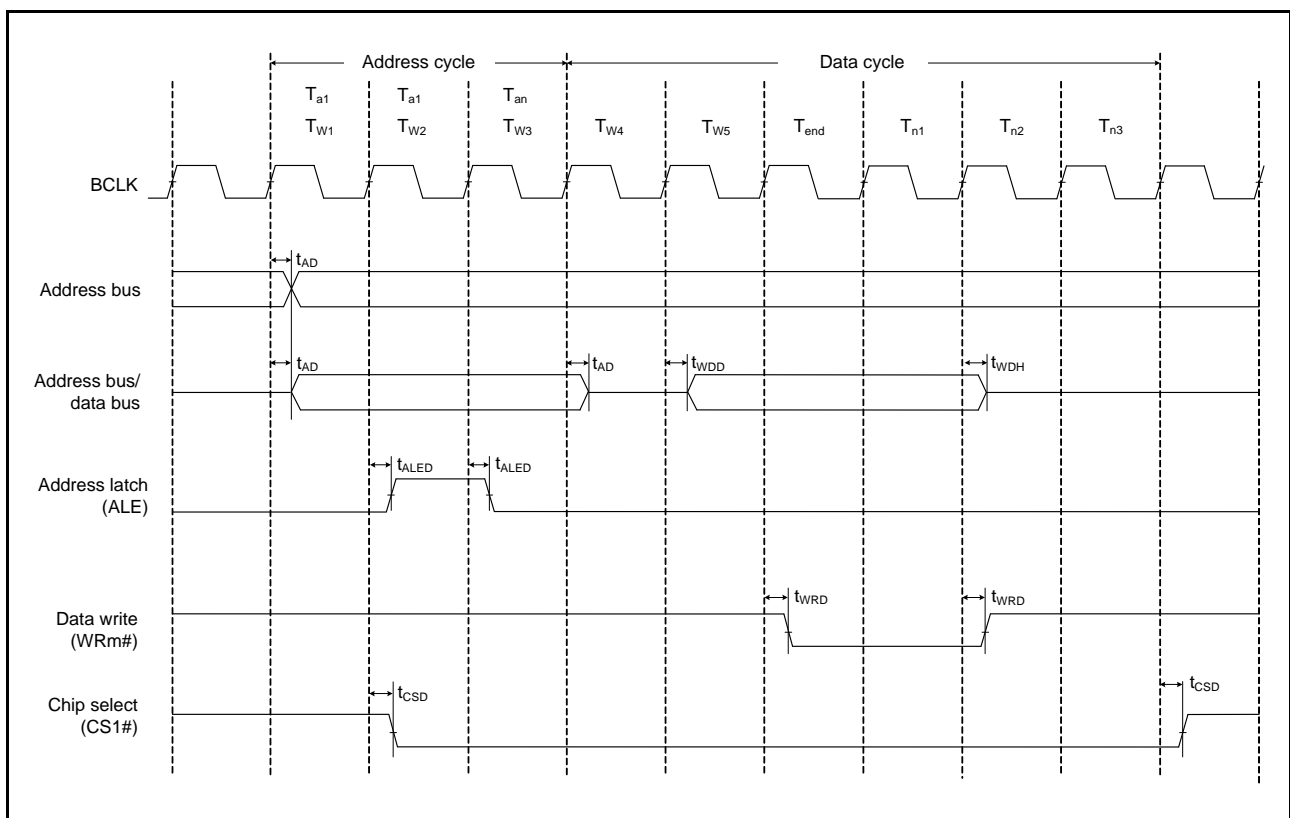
Address cycle

Data cycle

$T_{a1}$ $T_{W1}$

$T_{a1}$ $T_{W2}$

$T_{an}$ $T_{W3}$

$T_{W4}$

$T_{W5}$

$T_{end}$

$T_{n1}$

$T_{n2}$

$T_{n3}$

BCLK

$t_{AD}$

Address bus

$t_{AD}$

$t_{AD}$

$t_{WDD}$

$t_{WDH}$

Address bus/ data bus

$t_{ALED}$

$t_{ALED}$

Address latch (ALE)

$t_{WRD}$

$t_{WRD}$

Data write (WRm#)

$t_{CSD}$

$t_{CSD}$

Chip select (CS1#)